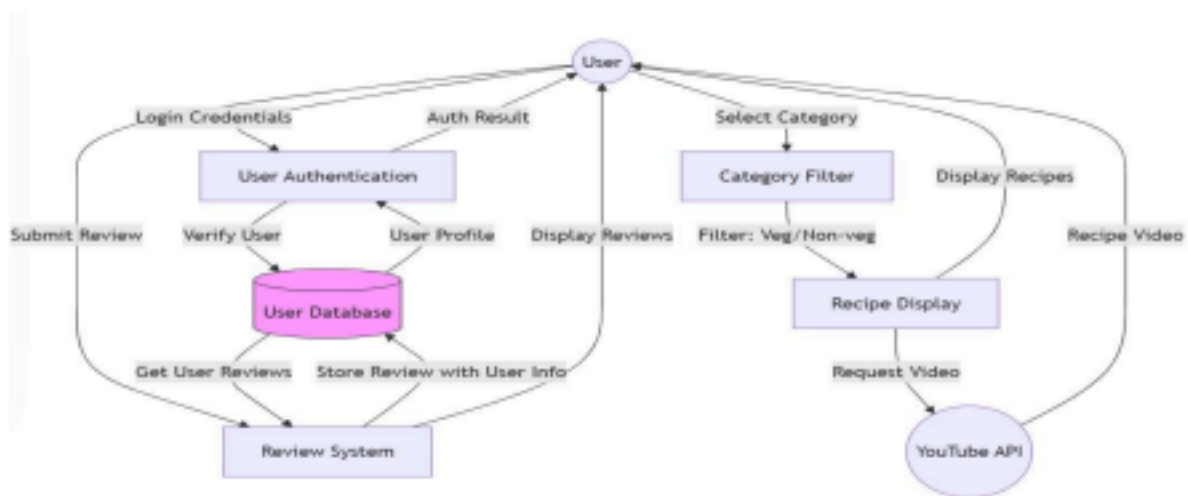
User

Login Credentials

Auth Result

Select Category

User Authentication

Category Filter

Display Recipes

Submit Review

Verify User

User Profile

Display Reviews

Filter: Veg/Non-veg

Recipe Video

User Database

Recipe Display

Get User Reviews

Store Review with User Info

Request Video

Review System

YouTube API